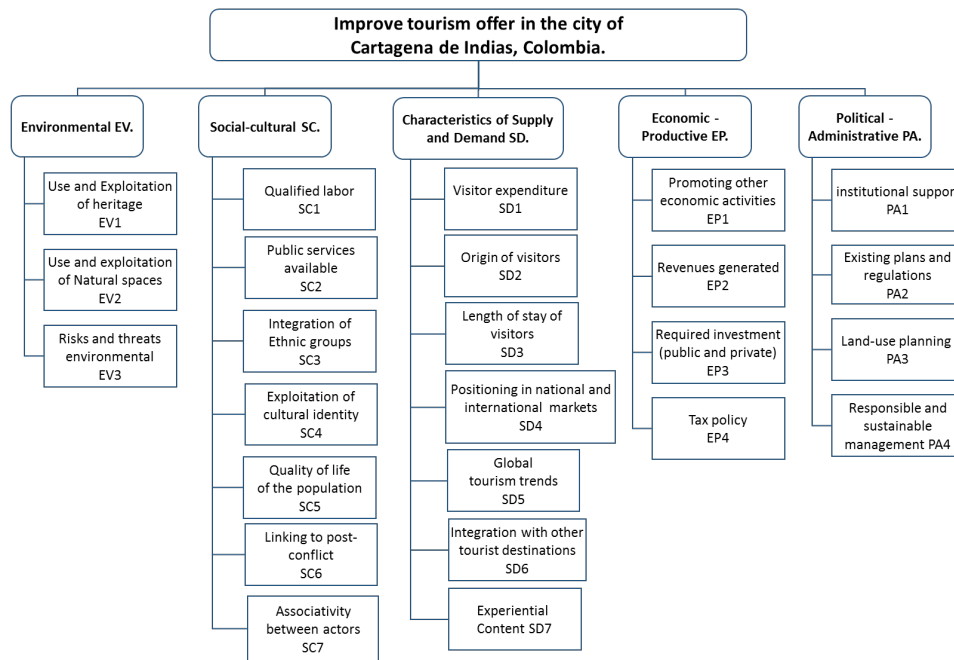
Improve tourism offer in the city of Cartagena de Indias, Colombia.

Environmental EV.

Use and Exploitation of heritage EV1

Use and exploitation of Natural spaces EV2

Risks and threats environmental EV3

Social-cultural SC.

Qualified labor SC1

Public services available SC2

Integration of Ethnic groups SC3

Exploitation of cultural identity SC4

Quality of life of the population SC5

Linking to post-conflict SC6

Associativity between actors SC7

Characteristics of Supply and Demand SD.

Visitor expenditure SD1

Origin of visitors SD2

Length of stay of visitors SD3

Positioning in national and international markets SD4

Global tourism trends SD5

Integration with other tourist destinations SD6

Experiential Content SD7

Economic - Productive EP.

Promoting other economic activities EP1

Revenues generated EP2

Required investment (public and private) EP3

Tax policy EP4

Political - Administrative PA.

institutional suppor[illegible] PA1

Existing plans and regulations PA2

Land-use planning PA3

Responsible and sustainable management PA4